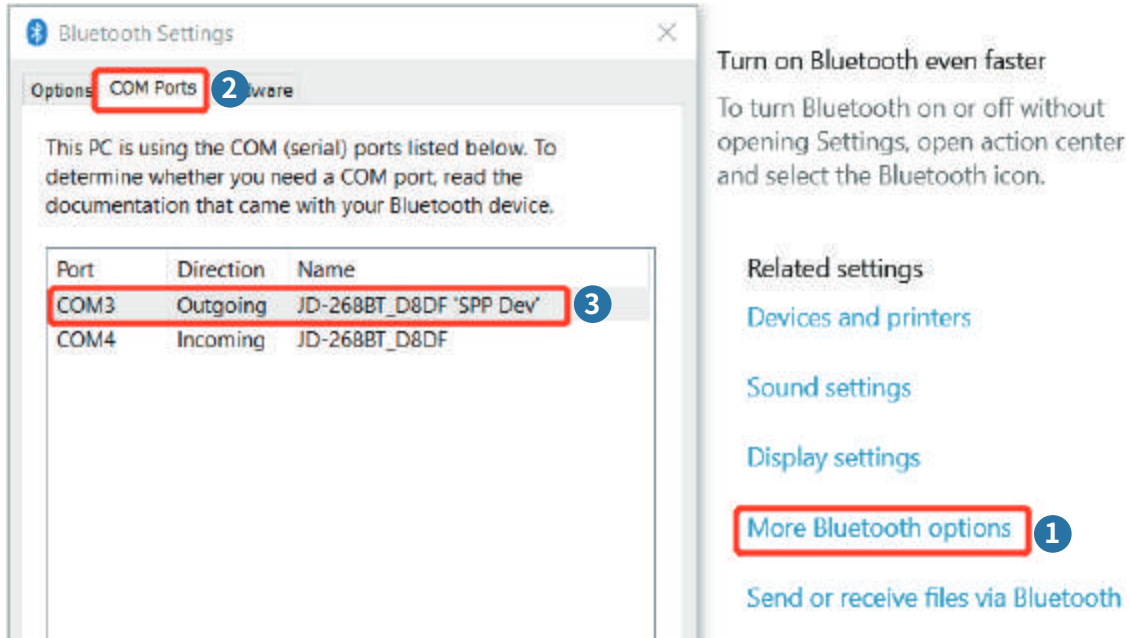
Bluetooth Settings

Options COM Ports 2 dware

This PC is using the COM (serial) ports listed below. To determine whether you need a COM port, read the documentation that came with your Bluetooth device.

| Port | Direction | Name |
|---|---|---|
| COM3 | Outgoing | JD-268BT_D8DF 'SPP Dev' |
| COM4 | Incoming | JD-268BT_D8DF |

3

Turn on Bluetooth even faster

To turn Bluetooth on or off without opening Settings, open action center and select the Bluetooth icon.

Related settings

Devices and printers

Sound settings

Display settings

More Bluetooth options 1

Send or receive files via Bluetooth